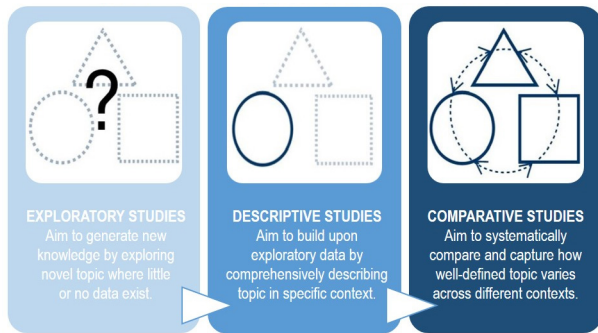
?

EXPLORATORY STUDIES
Aim to generate new knowledge by exploring novel topic where little or no data exist.

DESCRIPTIVE STUDIES
Aim to build upon exploratory data by comprehensively describing topic in specific context.

COMPARATIVE STUDIES
Aim to systematically compare and capture how well-defined topic varies across different contexts.